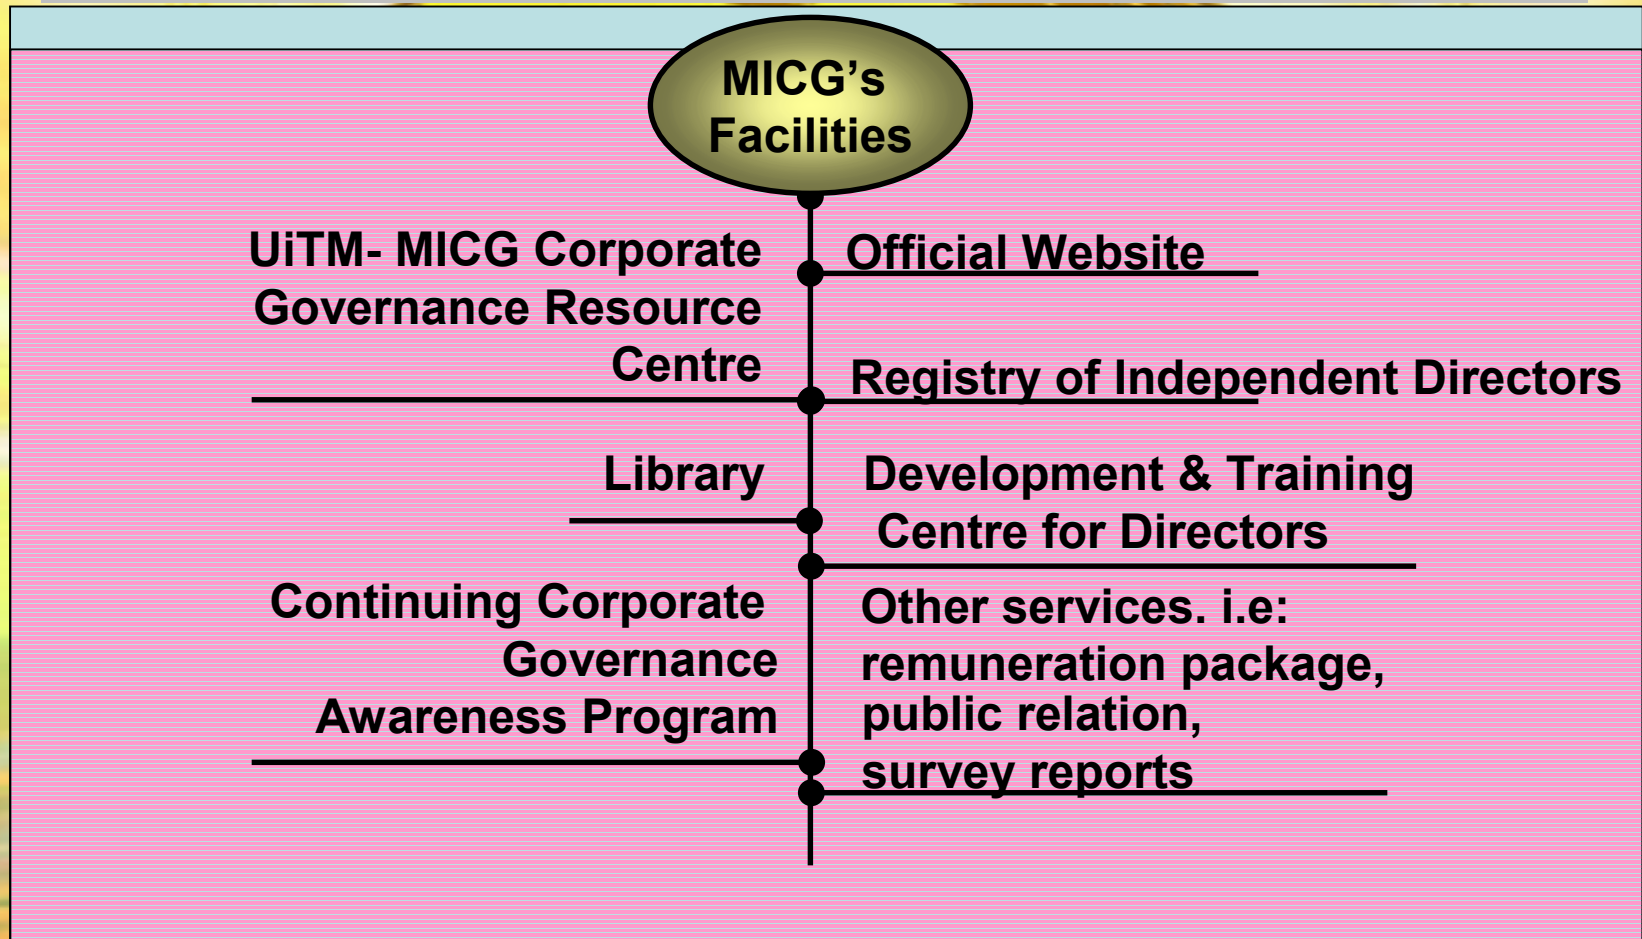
MICG's Facilities

UiTM- MICG Corporate Governance Resource Centre

Official Website

Registry of Independent Directors

Library

Development & Training Centre for Directors

Continuing Corporate Governance Awareness Program

Other services. i.e: remuneration package, public relation, survey reports